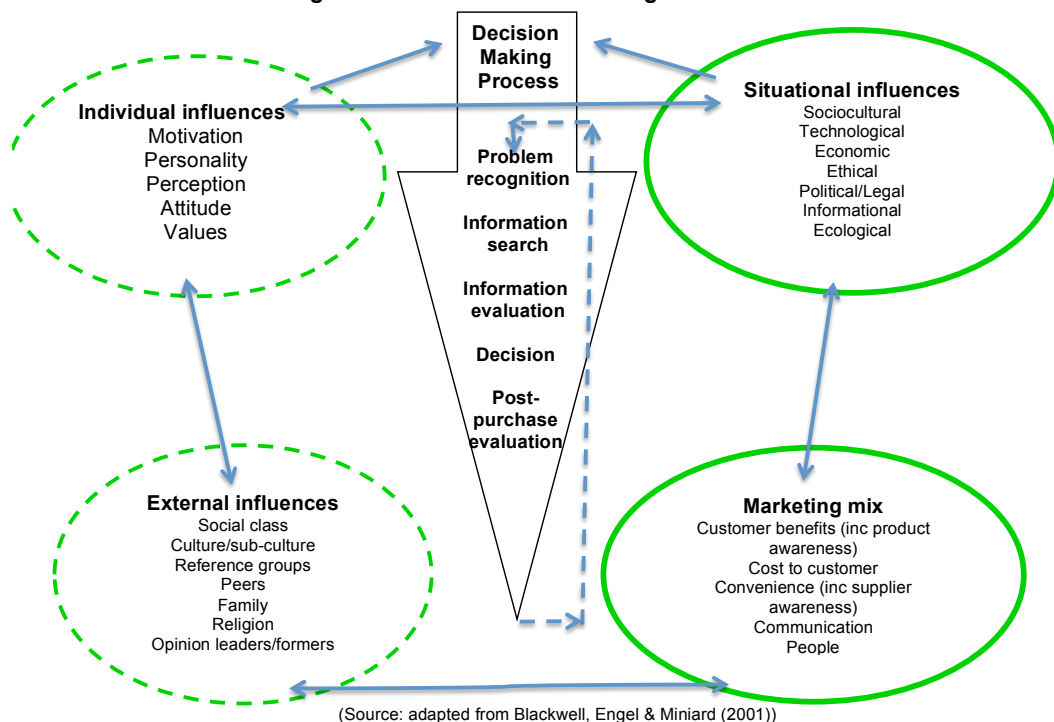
Decision Making Process

Individual influences
Motivation
Personality
Perception
Attitude
Values

Situational influences
Sociocultural
Technological
Economic
Ethical
Political/Legal
Informational
Ecological

Problem recognition

Information search

Information evaluation

Decision

Post-purchase evaluation

External influences
Social class
Culture/sub-culture
Reference groups
Peers
Family
Religion
Opinion leaders/formers

Marketing mix
Customer benefits (inc product awareness)
Cost to customer
Convenience (inc supplier awareness)
Communication
People

(Source: adapted from Blackwell, Engel & Miniard (2001))